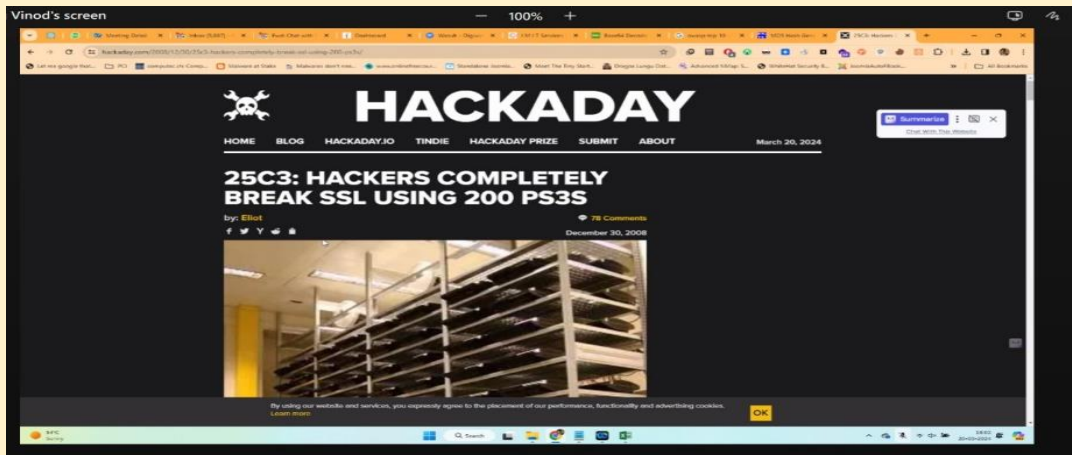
Vinod's screen

100%

hackaday.com/2008/12/30/25c3-hackers-completely-break-ssl-using-200-ps3s/

HACKADAY

HOME BLOG HACKADAY.IO TINDIE HACKADAY PRIZE SUBMIT ABOUT

March 20, 2024

25C3: HACKERS COMPLETELY BREAK SSL USING 200 PS3S

by: Elliot

78 Comments

December 30, 2008

Summarize

Chat With This Website

By using our website and services, you expressly agree to the placement of our performance, functionality and advertising cookies. Learn more

OK

Search